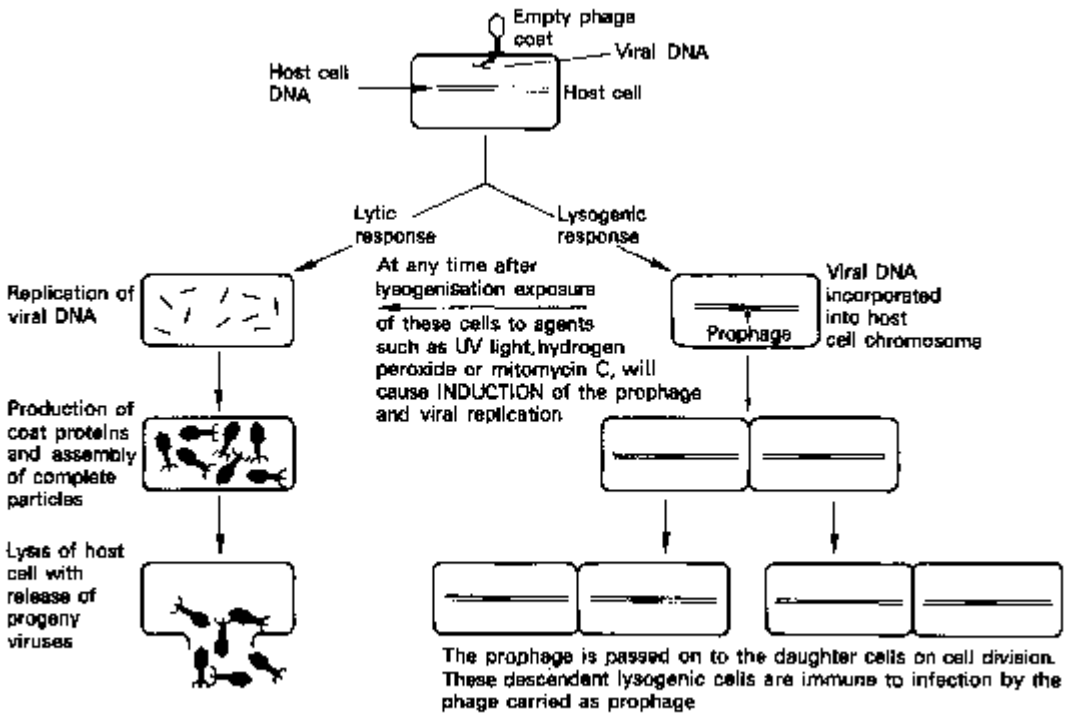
Empty phage coat

Viral DNA

Host cell DNA

Host cell

Lytic response

Lysogenic response

At any time after lysogenisation exposure of these cells to agents such as UV light, hydrogen peroxide or mitomycin C, will cause INDUCTION of the prophage and viral replication

Replication of viral DNA

Viral DNA incorporated into host cell chromosome

Prophage

Production of coat proteins and assembly of complete particles

Lysis of host cell with release of progeny viruses

The prophage is passed on to the daughter cells on cell division. These descendent lysogenic cells are immune to infection by the phage carried as prophage